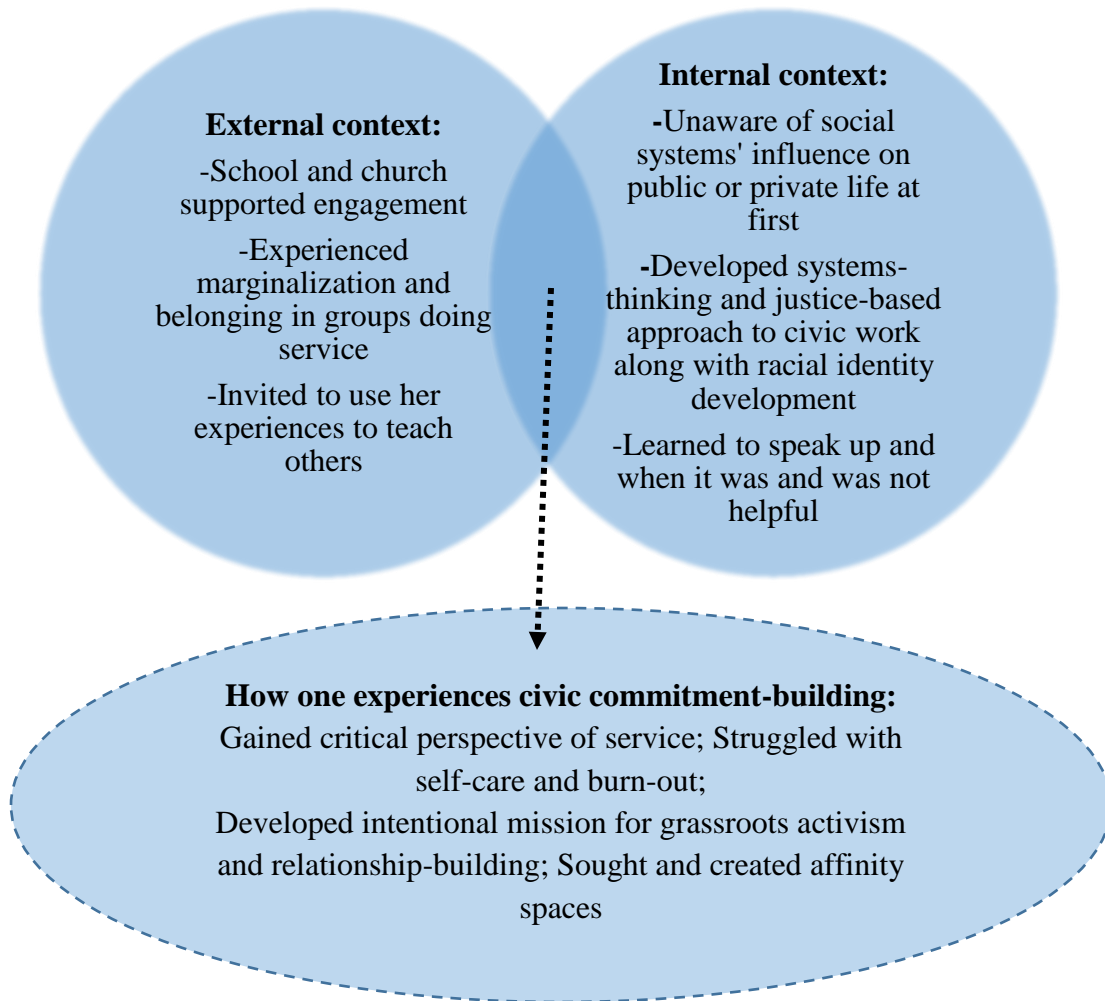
External context:

-School and church supported engagement

-Experienced marginalization and belonging in groups doing service

-Invited to use her experiences to teach others

Internal context:

-Unaware of social systems' influence on public or private life at first

-Developed systems-thinking and justice-based approach to civic work along with racial identity development

-Learned to speak up and when it was and was not helpful

How one experiences civic commitment-building:

Gained critical perspective of service; Struggled with self-care and burn-out;

Developed intentional mission for grassroots activism and relationship-building; Sought and created affinity spaces